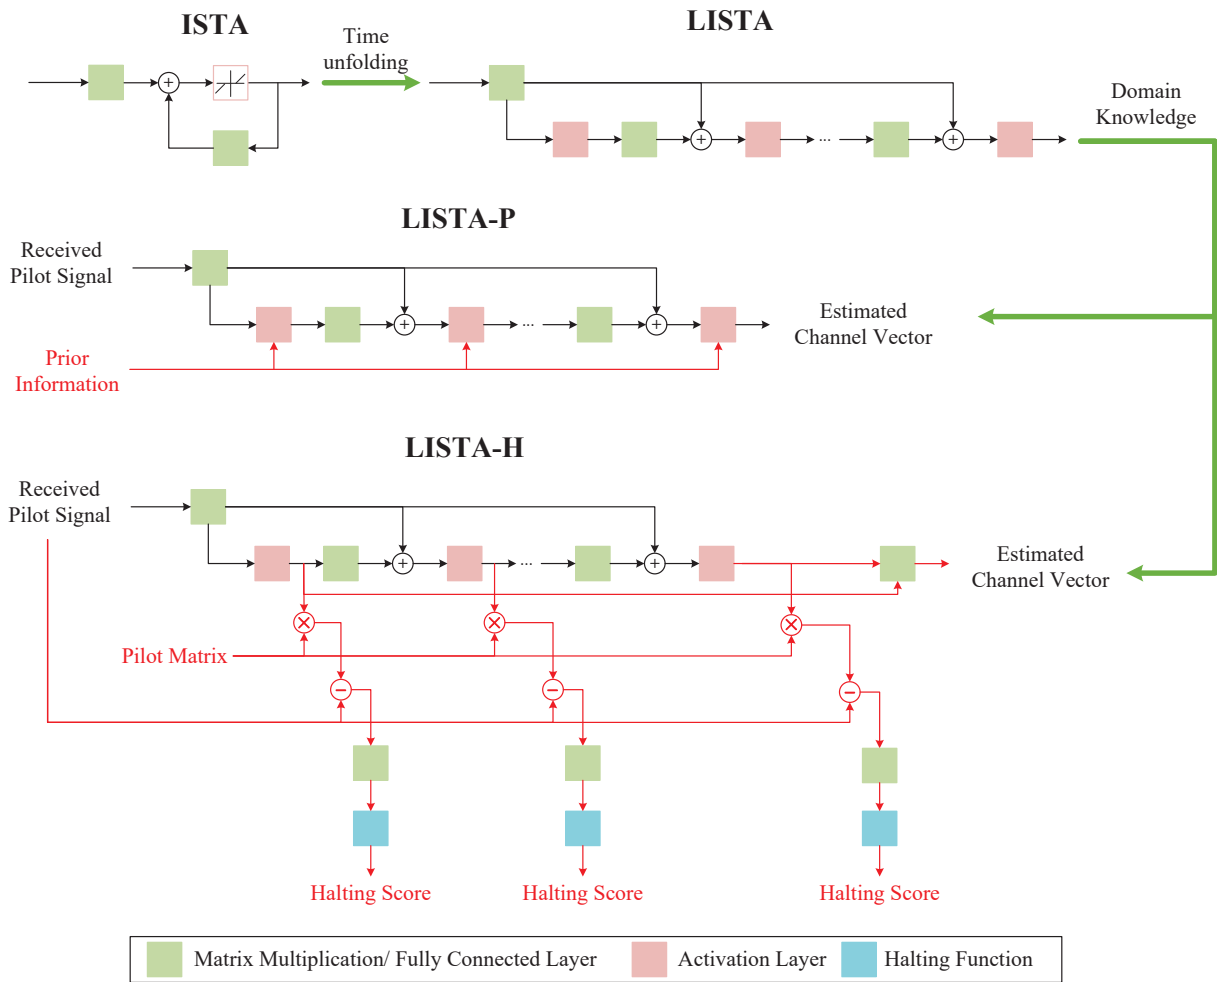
ISTA

Time unfolding

LISTA

Domain Knowledge

LISTA-P

Received Pilot Signal

Prior Information

Estimated Channel Vector

LISTA-H

Received Pilot Signal

Estimated Channel Vector

Pilot Matrix

Halting Score

Halting Score

Halting Score

Matrix Multiplication/ Fully Connected Layer

Activation Layer

Halting Function